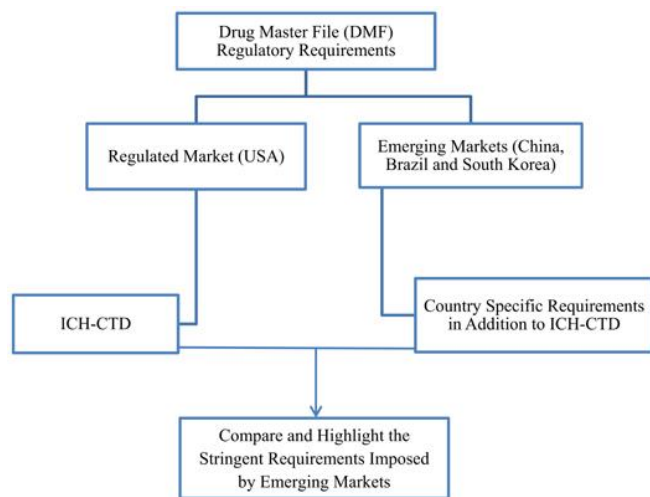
Drug Master File (DMF) Regulatory Requirements

Regulated Market (USA)

Emerging Markets (China, Brazil and South Korea)

ICH-CTD

Country Specific Requirements in Addition to ICH-CTD

Compare and Highlight the Stringent Requirements Imposed by Emerging Markets